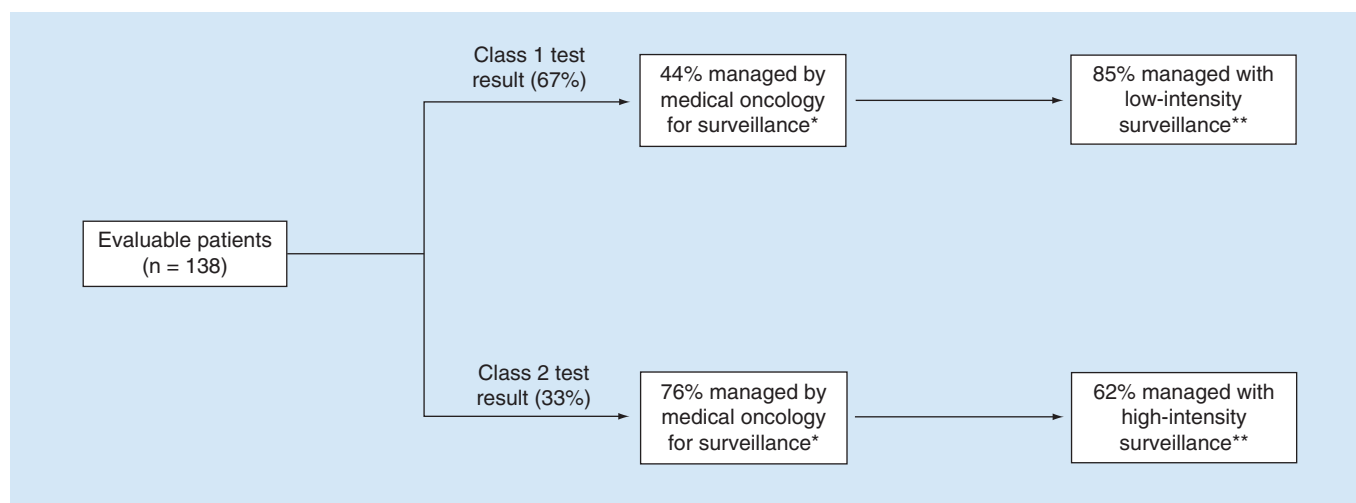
Evaluable patients (n = 138)

Class 1 test result (67%)

44% managed by medical oncology for surveillance*

85% managed with low-intensity surveillance**

Class 2 test result (33%)

76% managed by medical oncology for surveillance*

62% managed with high-intensity surveillance**